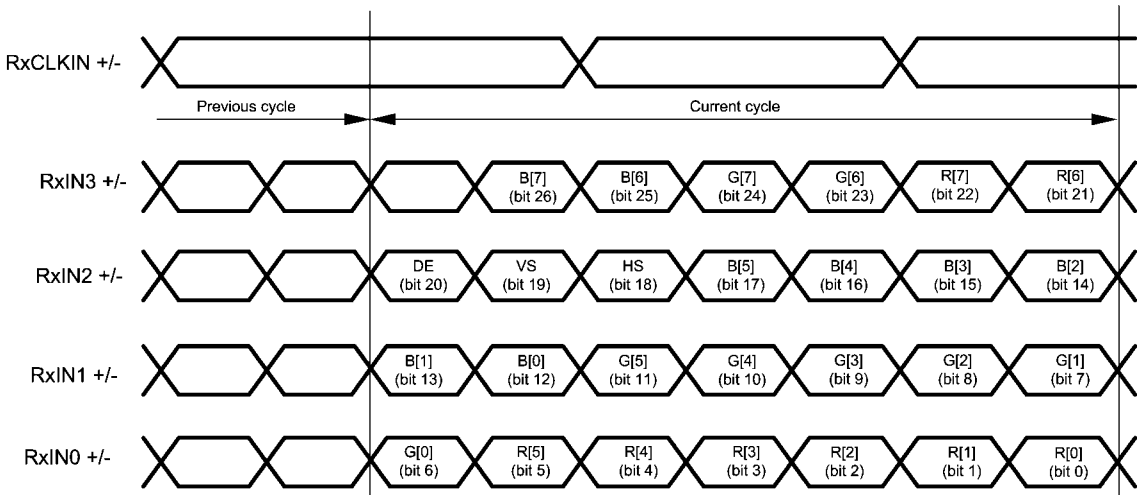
RxCLKIN +/-

Previous cycle

Current cycle

RxIN3 +/-

B[7] (bit 26)

B[6] (bit 25)

G[7] (bit 24)

G[6] (bit 23)

R[7] (bit 22)

R[6] (bit 21)

RxIN2 +/-

DE (bit 20)

VS (bit 19)

HS (bit 18)

B[5] (bit 17)

B[4] (bit 16)

B[3] (bit 15)

B[2] (bit 14)

RxIN1 +/-

B[1] (bit 13)

B[0] (bit 12)

G[5] (bit 11)

G[4] (bit 10)

G[3] (bit 9)

G[2] (bit 8)

G[1] (bit 7)

RxIN0 +/-

G[0] (bit 6)

R[5] (bit 5)

R[4] (bit 4)

R[3] (bit 3)

R[2] (bit 2)

R[1] (bit 1)

R[0] (bit 0)